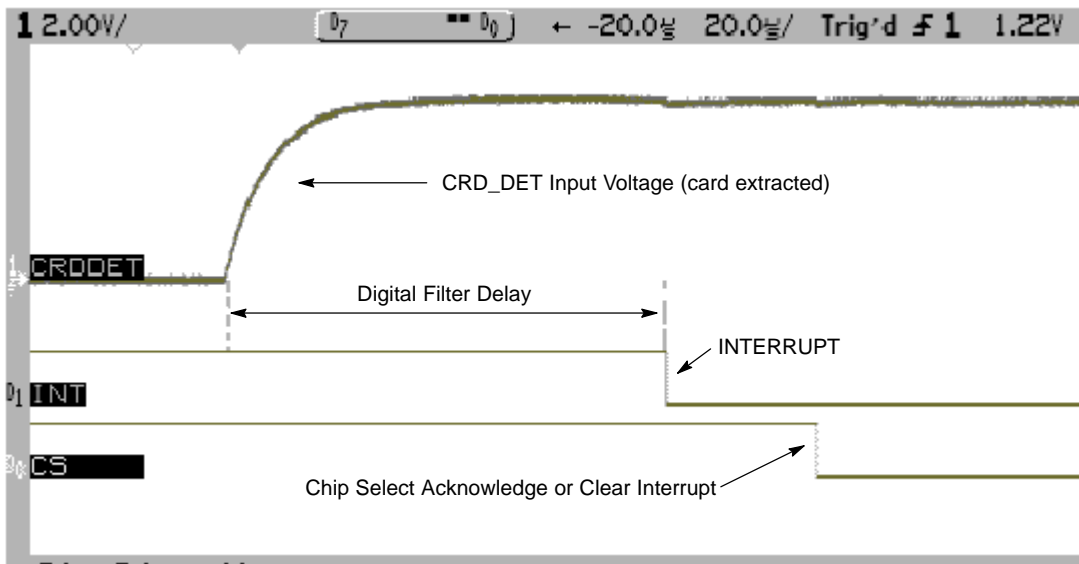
1 2.00V/ $D_7$ $D_0$ ← -20.0µs 20.0µs/ Trig'd ∱ 1 1.22V

CRD_DET Input Voltage (card extracted)

CRDDET

Digital Filter Delay

INTERRUPT

$D_1$ INT

$D_0$ CS

Chip Select Acknowledge or Clear Interrupt